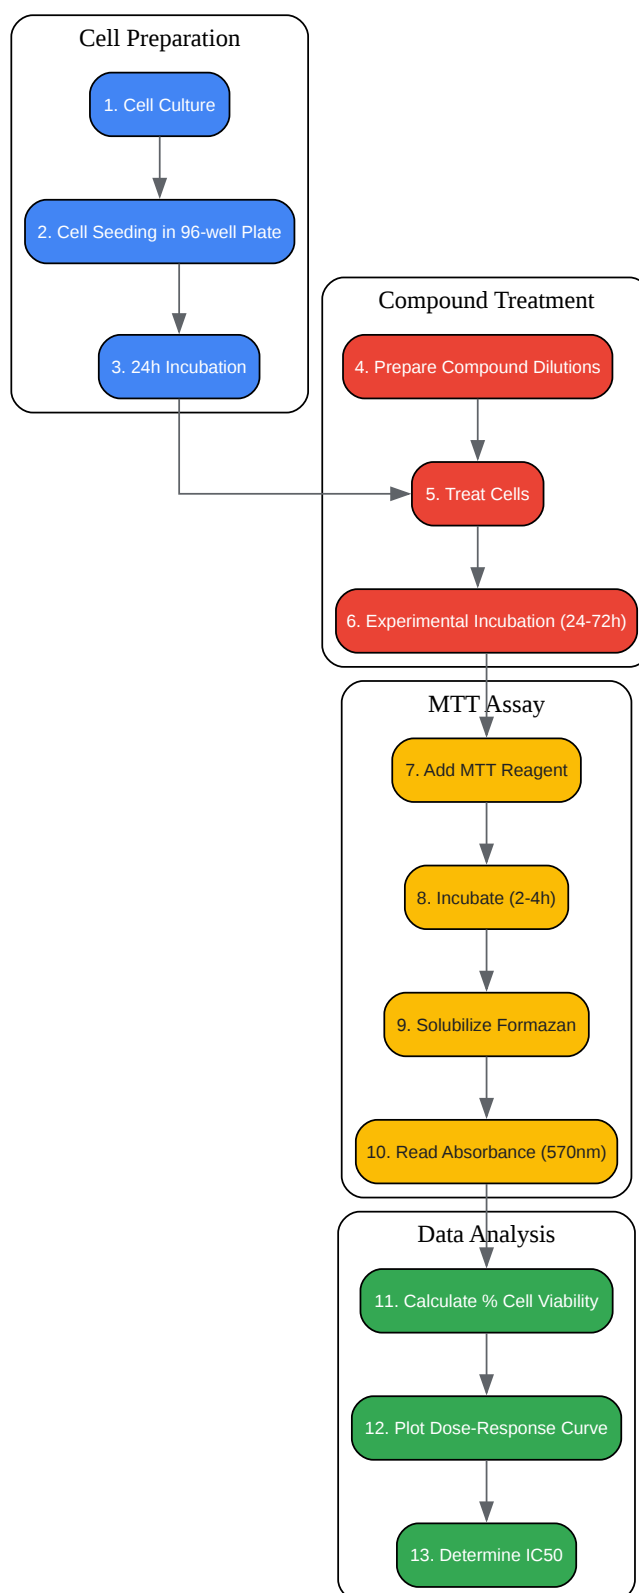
Cell Preparation

1. Cell Culture

2. Cell Seeding in 96-well Plate

3. 24h Incubation

Compound Treatment

4. Prepare Compound Dilutions

5. Treat Cells

6. Experimental Incubation (24-72h)

MTT Assay

7. Add MTT Reagent

8. Incubate (2-4h)

9. Solubilize Formazan

10. Read Absorbance (570nm)

Data Analysis

11. Calculate % Cell Viability

12. Plot Dose-Response Curve

13. Determine IC50